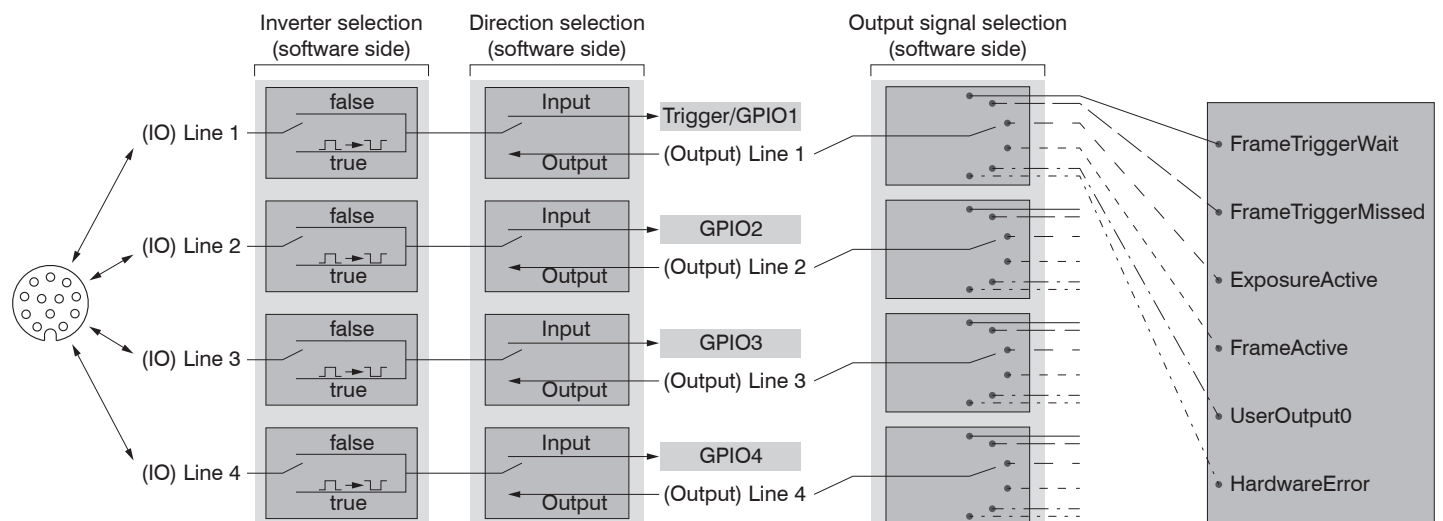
Inverter selection (software side)

Direction selection (software side)

Output signal selection (software side)

(IO) Line 1

false

true

Input

Output

Trigger/GPIO1

(Output) Line 1

(IO) Line 2

false

true

Input

Output

GPIO2

(Output) Line 2

(IO) Line 3

false

true

Input

Output

GPIO3

(Output) Line 3

(IO) Line 4

false

true

Input

Output

GPIO4

(Output) Line 4

FrameTriggerWait

FrameTriggerMissed

ExposureActive

FrameActive

UserOutput0

HardwareError